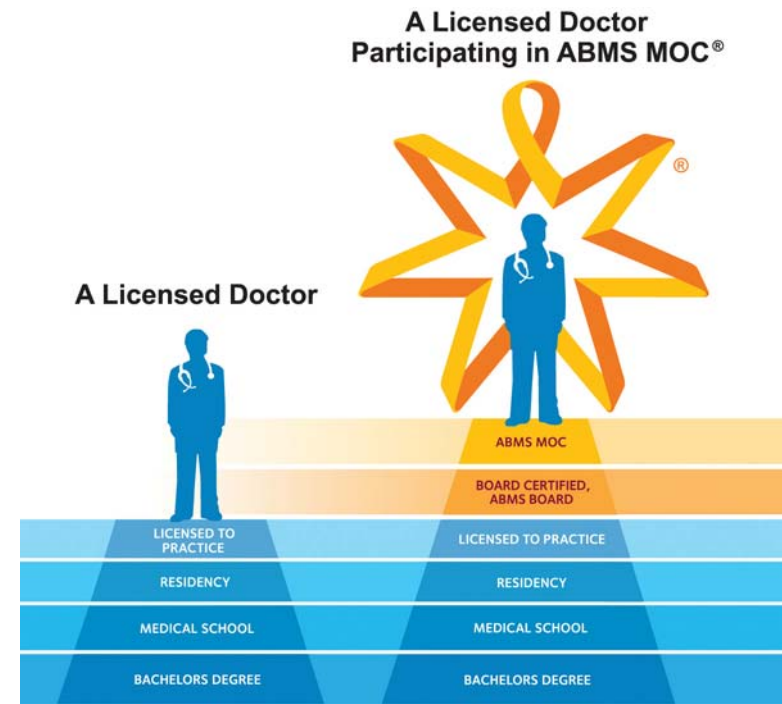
A Licensed Doctor Participating in ABMS MOC®

®

A Licensed Doctor

ABMS MOC

BOARD CERTIFIED, ABMS BOARD

LICENSED TO PRACTICE

LICENSED TO PRACTICE

RESIDENCY

RESIDENCY

MEDICAL SCHOOL

MEDICAL SCHOOL

BACHELORS DEGREE

BACHELORS DEGREE